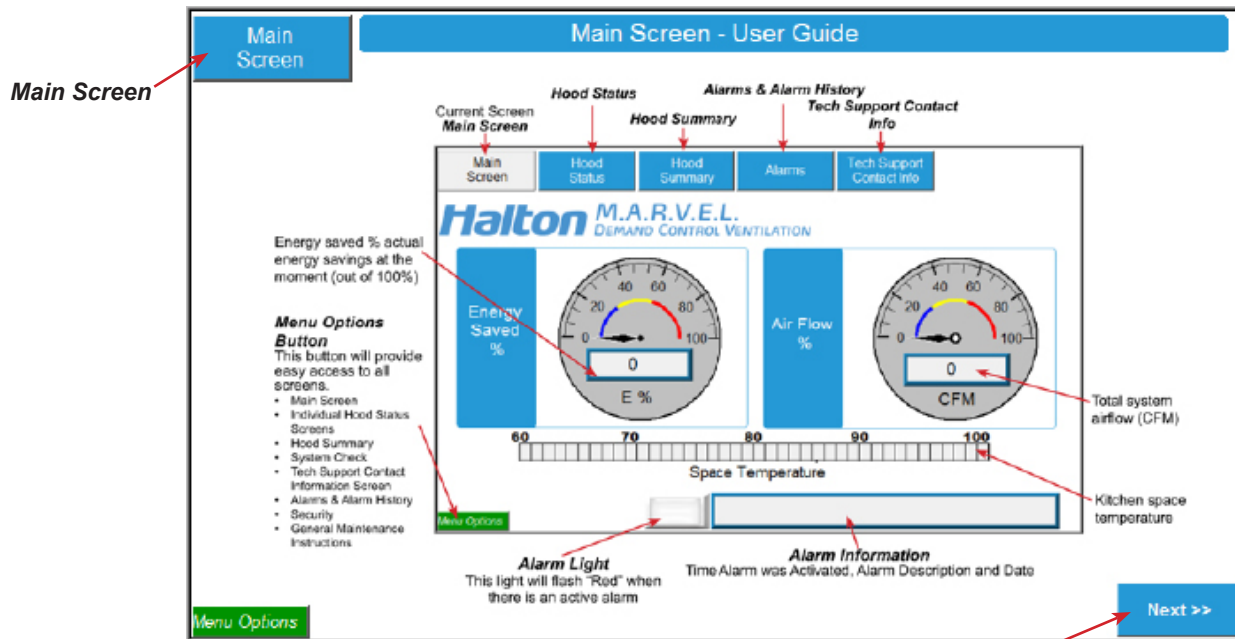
Main Screen

Main Screen - User Guide

Main Screen

Current Screen
Main Screen

Hood Status

Hood Summary

Alarms & Alarm History

Tech Support Contact Info

Main Screen | Hood Status | Hood Summary | Alarms | Tech Support Contact Info

Halton M.A.R.V.E.L. Demand Control Ventilation

Energy saved % actual energy savings at the moment (out of 100%)

Energy Saved %

0 20 40 60 80 100

0

E %

Air Flow %

0 20 40 60 80 100

0

CFM

Total system airflow (CFM)

Menu Options Button
This button will provide easy access to all screens.
• Main Screen
• Individual Hood Status Screens
• Hood Summary
• System Check
• Tech Support Contact Information Screen
• Alarms & Alarm History
• Security
• General Maintenance Instructions

60 70 80 90 100

Space Temperature

Kitchen space temperature

Menu Options

Alarm Light
This light will flash "Red" when there is an active alarm

Alarm Information
Time Alarm was Activated, Alarm Description and Date

Menu Options

Next >>